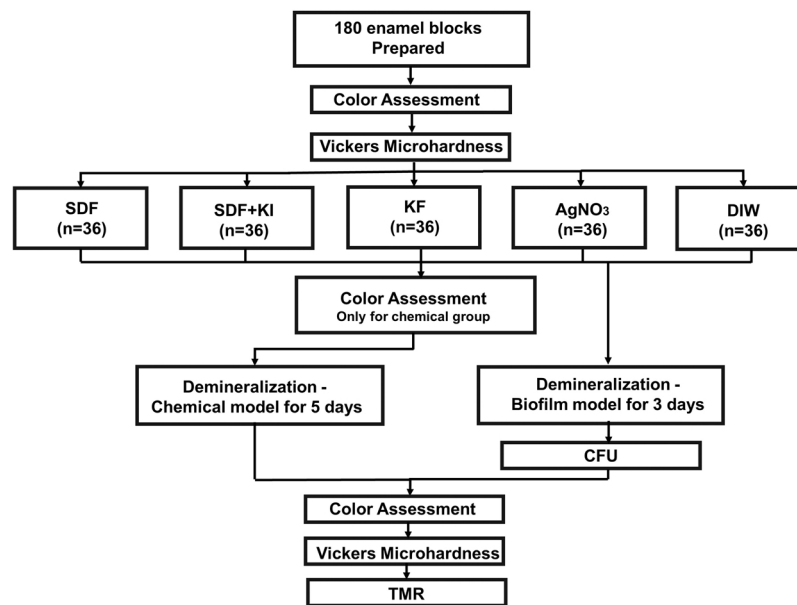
180 enamel blocks Prepared

Color Assessment

Vickers Microhardness

SDF (n=36)

SDF+KI (n=36)

KF (n=36)

$AgNO_3$ (n=36)

DIW (n=36)

Color Assessment
Only for chemical group

Demineralization - Chemical model for 5 days

Demineralization - Biofilm model for 3 days

CFU

Color Assessment

Vickers Microhardness

TMR